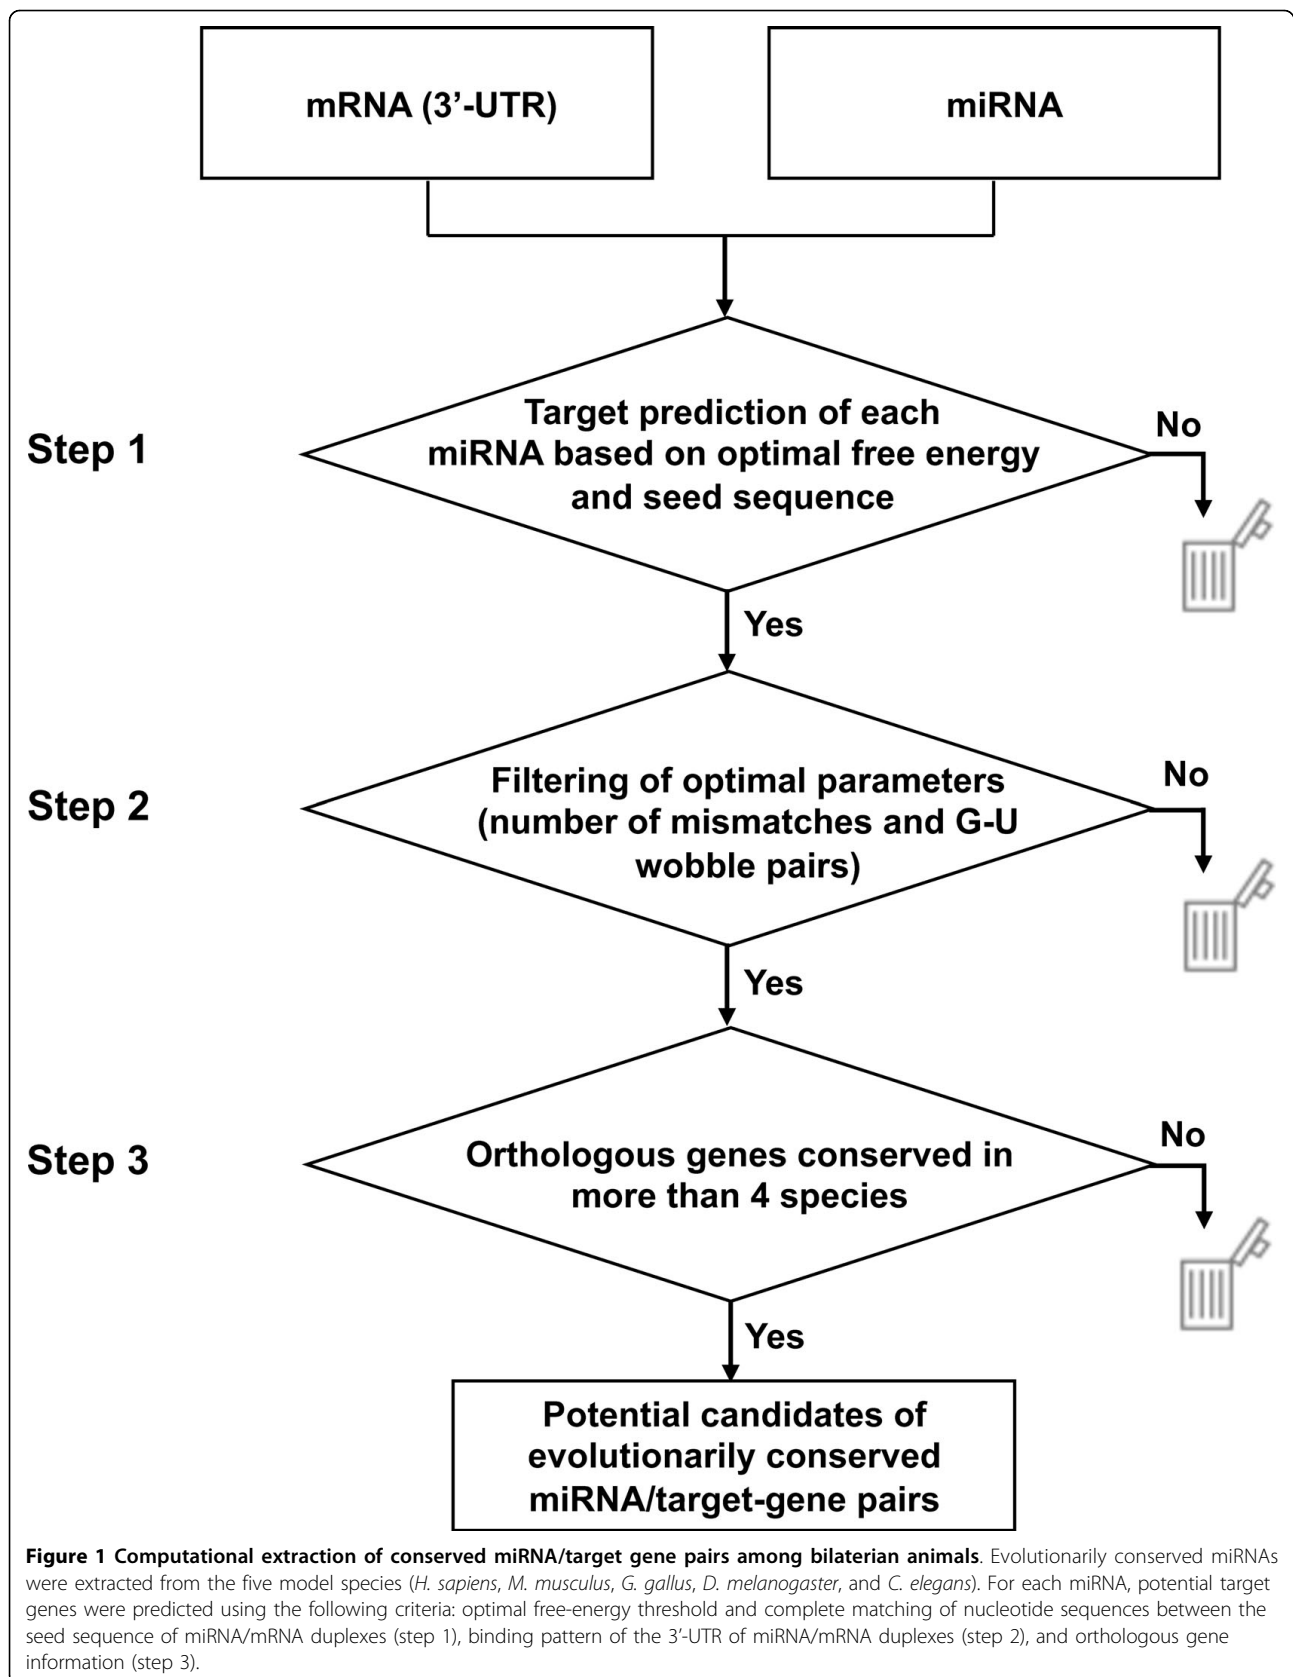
mRNA (3'-UTR)

miRNA

Step 1

Target prediction of each miRNA based on optimal free energy and seed sequence

No

Yes

Step 2

Filtering of optimal parameters (number of mismatches and G-U wobble pairs)

No

Yes

Step 3

Orthologous genes conserved in more than 4 species

No

Yes

Potential candidates of evolutionarily conserved miRNA/target-gene pairs

**Figure 1 Computational extraction of conserved miRNA/target gene pairs among bilaterian animals**. Evolutionarily conserved miRNAs were extracted from the five model species (*H. sapiens*, *M. musculus*, *G. gallus*, *D. melanogaster*, and *C. elegans*). For each miRNA, potential target genes were predicted using the following criteria: optimal free-energy threshold and complete matching of nucleotide sequences between the seed sequence of miRNA/mRNA duplexes (step 1), binding pattern of the 3'-UTR of miRNA/mRNA duplexes (step 2), and orthologous gene information (step 3).